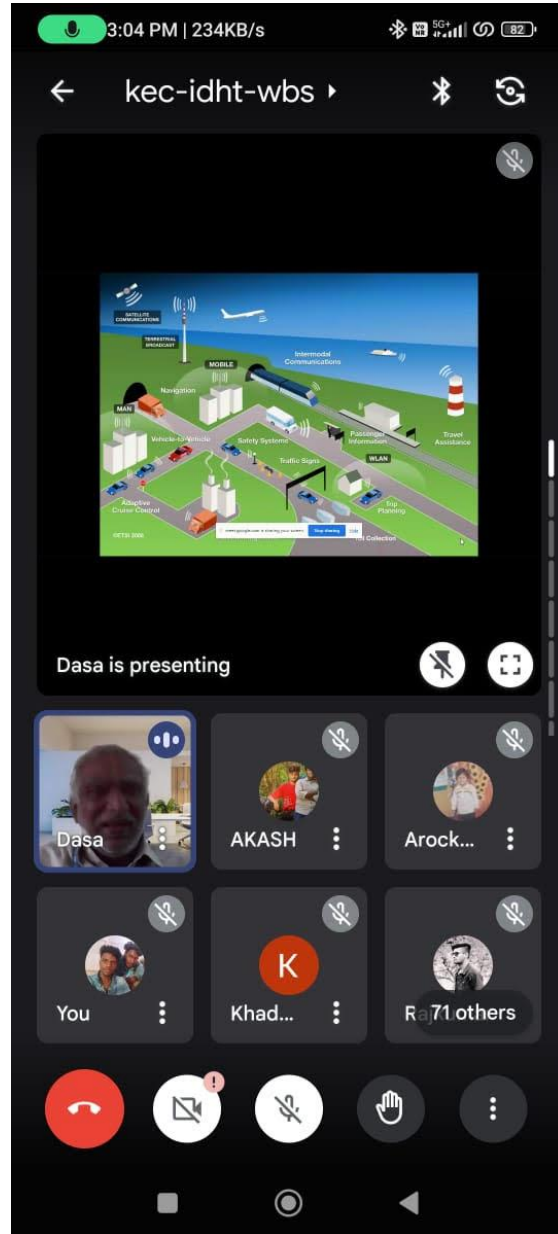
3:04 PM | 234KB/s

82

kec-idht-wbs

SATELLITE COMMUNICATIONS

TERRESTRIAL BROADCAST

MOBILE

Intermodal Communications

Navigation

MAN

Vehicle-to-Vehicle

Safety Systems

Passenger Information

Travel Assistance

Traffic Signs

WLAN

Adaptive Cruise Control

Trip Planning

Toll Collection

ETSI 2006

Stop sharing

Dasa is presenting

Dasa

AKASH

Arock...

You

K

Khad...

Ra

71 others